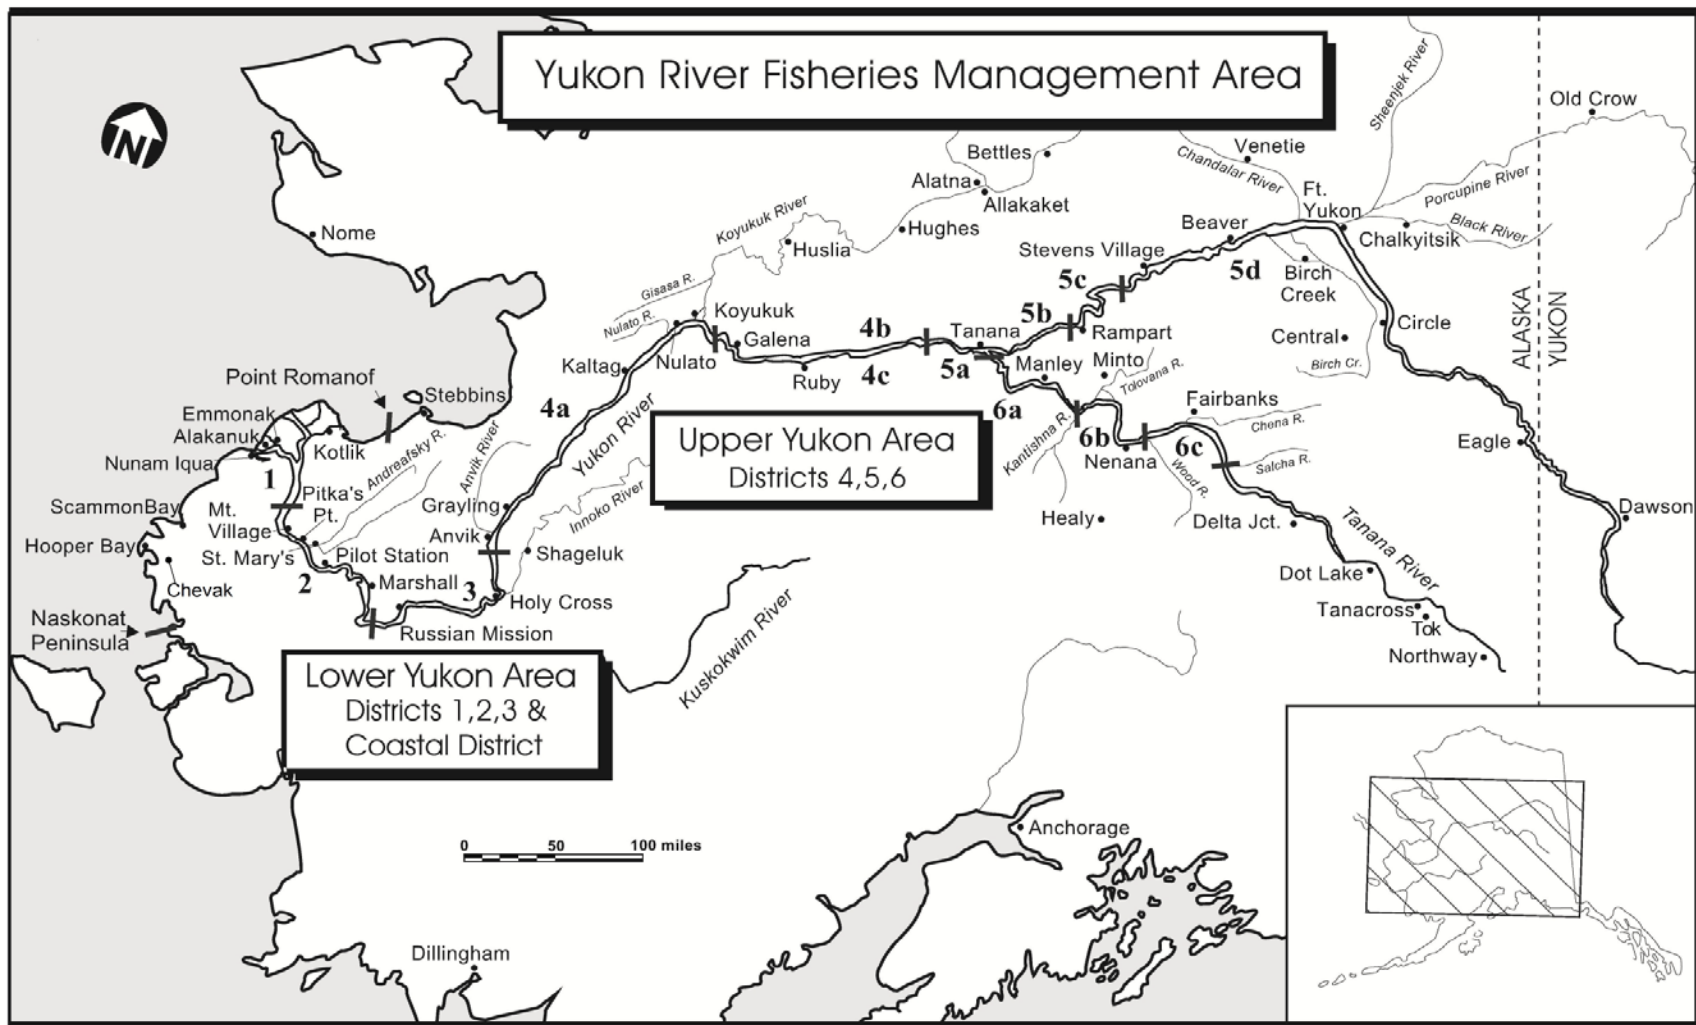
Yukon River Fisheries Management Area

N

Nome

Old Crow
Sheenjek River
Venetie
Bettles
Chandalar River
Alatna
Allakaket
Porcupine River
Ft. Yukon
Black River
Hughes
Koyukuk River
Huslia
Beaver
Chalkyitsik
Stevens Village
5c
5d
Birch Creek
Gisasa R.
Koyukuk
Nulato R.
5b
Rampart
Circle
Galena
4b
Tanana
Central
Nulato
Manley
Minto
Birch Cr.
ALASKA
YUKON
Kaltag
Ruby
4c
5a
Tolovana R.
Point Romanof
Stebbins
4a
Yukon River
6a
Fairbanks
Emmonak
Alakanuk
Kotlik
Anvik River
Upper Yukon Area
Districts 4,5,6
Kantishna R.
6b
Chena R.
6c
Eagle
Nunam Iqua
Andreafsky R.
Nenana
1
Pitka's Pt.
Wood R.
Salcha R.
ScammonBay
Mt. Village
Grayling
Innoko River
Healy
Delta Jct.
Dawson
Hooper Bay
St. Mary's
Anvik
Tanana River
Pilot Station
Shageluk
Chevak
2
Marshall
Dot Lake
3
Holy Cross
Naskonat Peninsula
Tanacross
Russian Mission
Tok
Kuskokwim River
Northway
Lower Yukon Area
Districts 1,2,3 &
Coastal District

Anchorage
0 50 100 miles

Dillingham